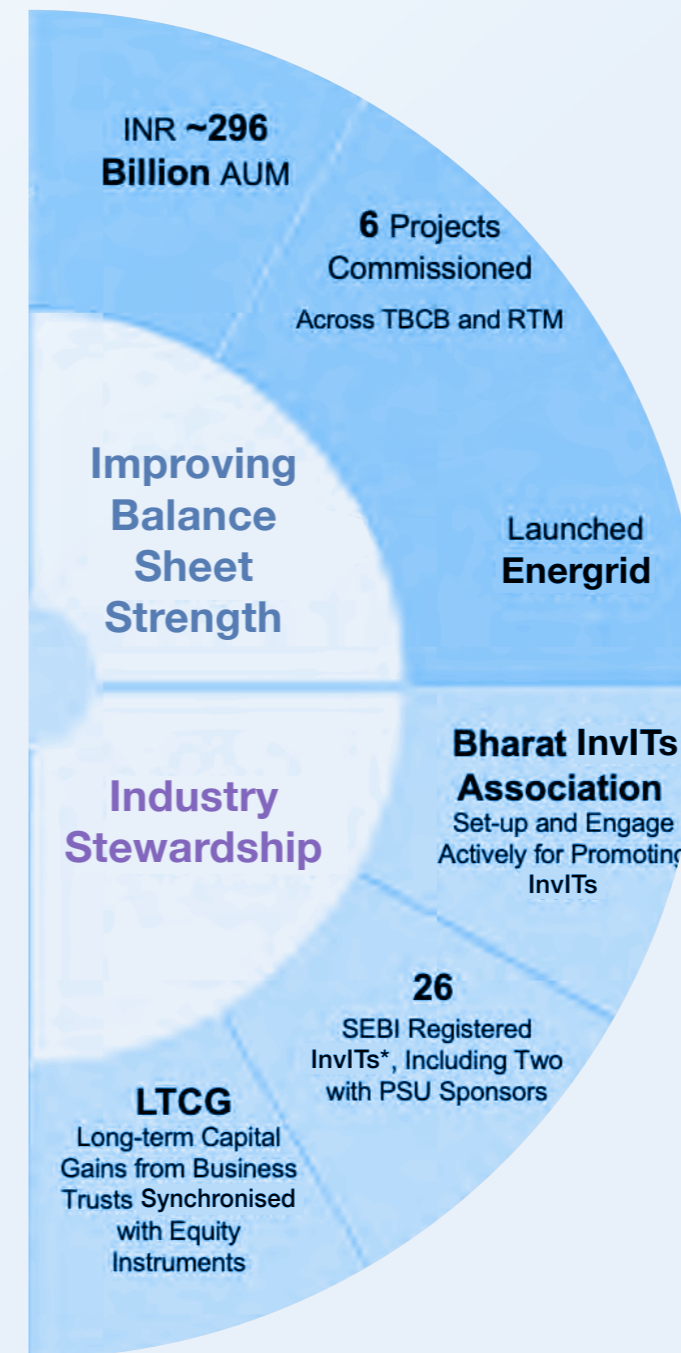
INR ~296 Billion AUM

6 Projects Commissioned
Across TBCB and RTM

Improving Balance Sheet Strength

Launched Energrid

Industry Stewardship

Bharat InvITs Association
Set-up and Engage Actively for Promoting InvITs

26
SEBI Registered InvITs*, Including Two with PSU Sponsors

LTCG
Long-term Capital Gains from Business Trusts Synchronised with Equity Instruments